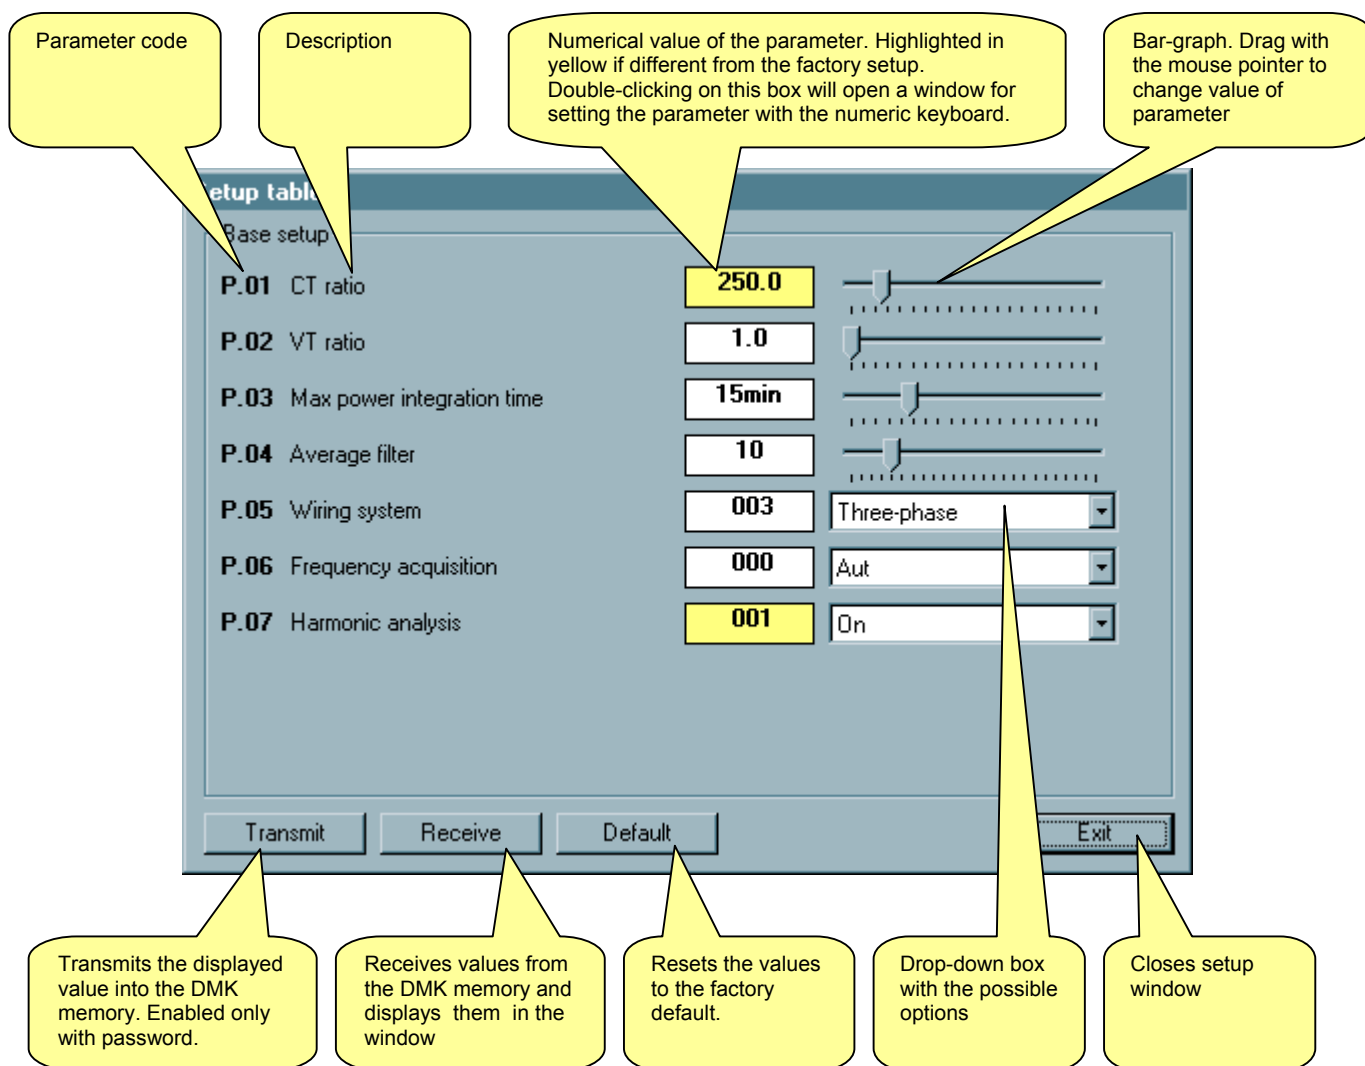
Parameter code

Description

Numerical value of the parameter. Highlighted in yellow if different from the factory setup. Double-clicking on this box will open a window for setting the parameter with the numeric keyboard.

Bar-graph. Drag with the mouse pointer to change value of parameter

etup tabl

Base setup

| | | | |
|---|---|---|---|
| P.01 | CT ratio | 250.0 | |
| P.02 | VT ratio | 1.0 | |
| P.03 | Max power integration time | 15min | |
| P.04 | Average filter | 10 | |
| P.05 | Wiring system | 003 | Three-phase |
| P.06 | Frequency acquisition | 000 | Aut |
| P.07 | Harmonic analysis | 001 | On |

Transmit

Receive

Default

Exit

Transmits the displayed value into the DMK memory. Enabled only with password.

Receives values from the DMK memory and displays them in the window

Resets the values to the factory default.

Drop-down box with the possible options

Closes setup window